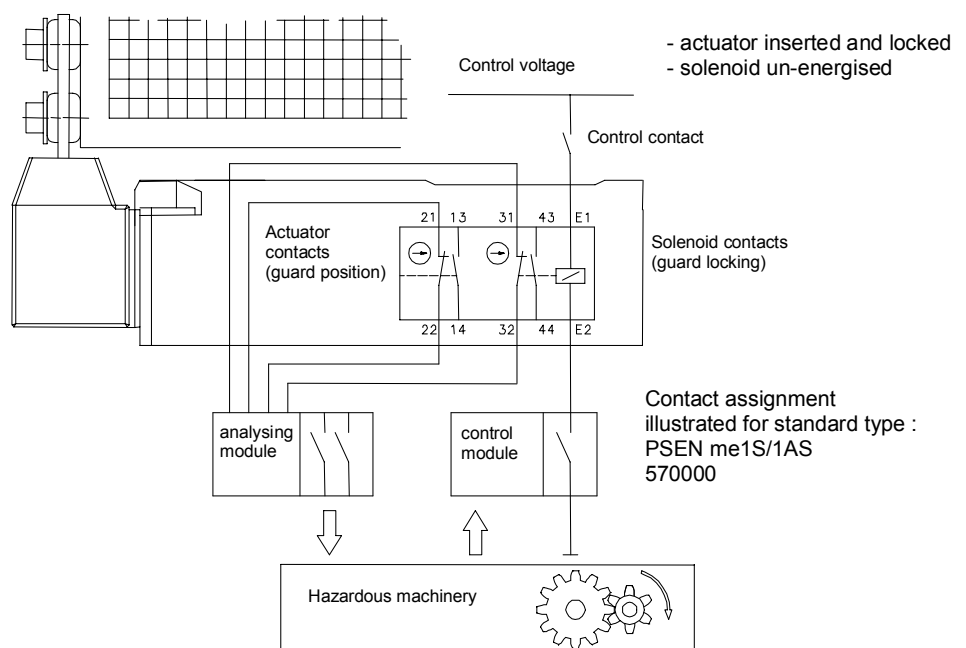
- actuator inserted and locked
- solenoid un-energised

Control voltage

Control contact

21 13 31 43 E1

Actuator contacts (guard position)

Solenoid contacts (guard locking)

22 14 32 44 E2

Contact assignment illustrated for standard type : PSEN me1S/1AS 570000

analysing module

control module

Hazardous machinery